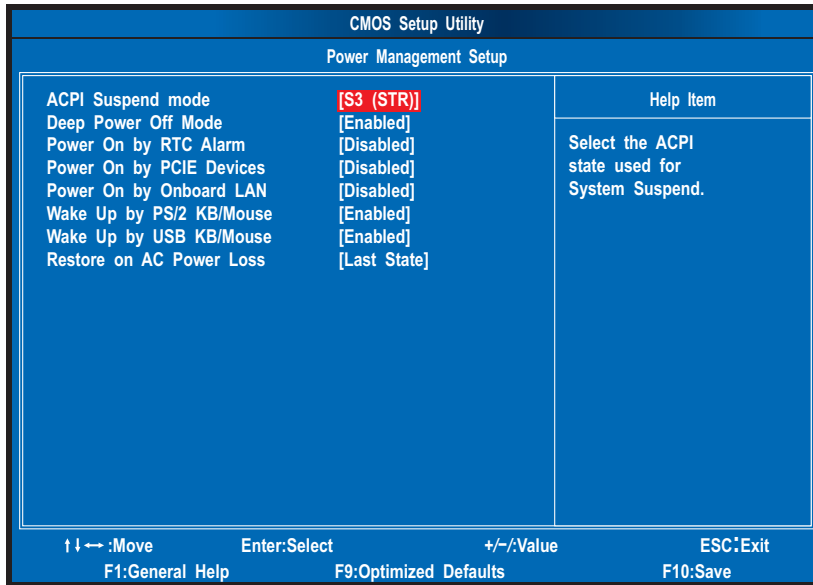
CMOS Setup Utility

Power Management Setup

ACPI Suspend mode [S3 (STR)]
Deep Power Off Mode [Enabled]
Power On by RTC Alarm [Disabled]
Power On by PCIE Devices [Disabled]
Power On by Onboard LAN [Disabled]
Wake Up by PS/2 KB/Mouse [Enabled]
Wake Up by USB KB/Mouse [Enabled]
Restore on AC Power Loss [Last State]

Help Item

Select the ACPI state used for System Suspend.

↑↓↔:Move Enter:Select +/−/:Value ESC:Exit
F1:General Help F9:Optimized Defaults F10:Save